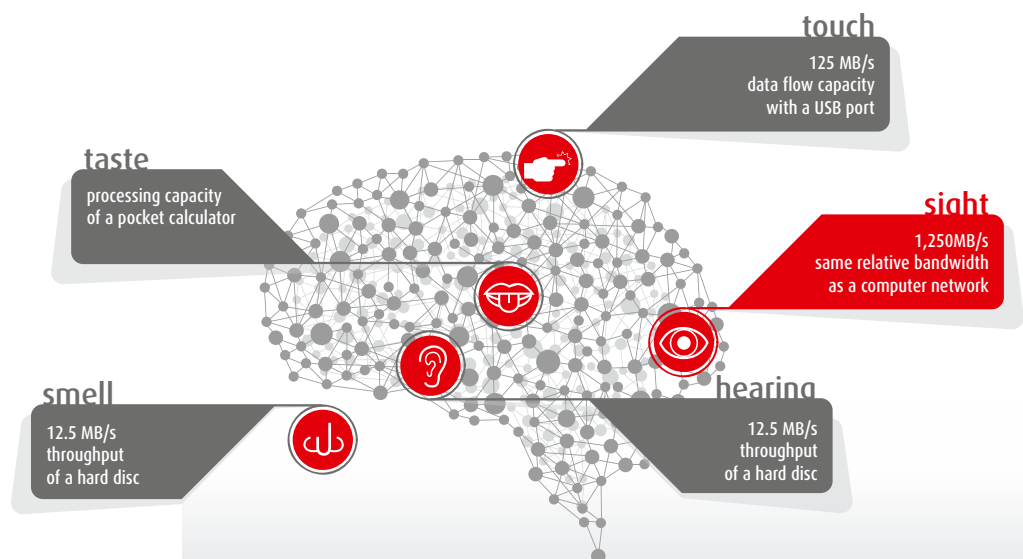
touch
125 MB/s
data flow capacity
with a USB port

taste
processing capacity
of a pocket calculator

sight
1,250MB/s
same relative bandwidth
as a computer network

smell
12.5 MB/s
throughput
of a hard disc

hearing
12.5 MB/s
throughput
of a hard disc